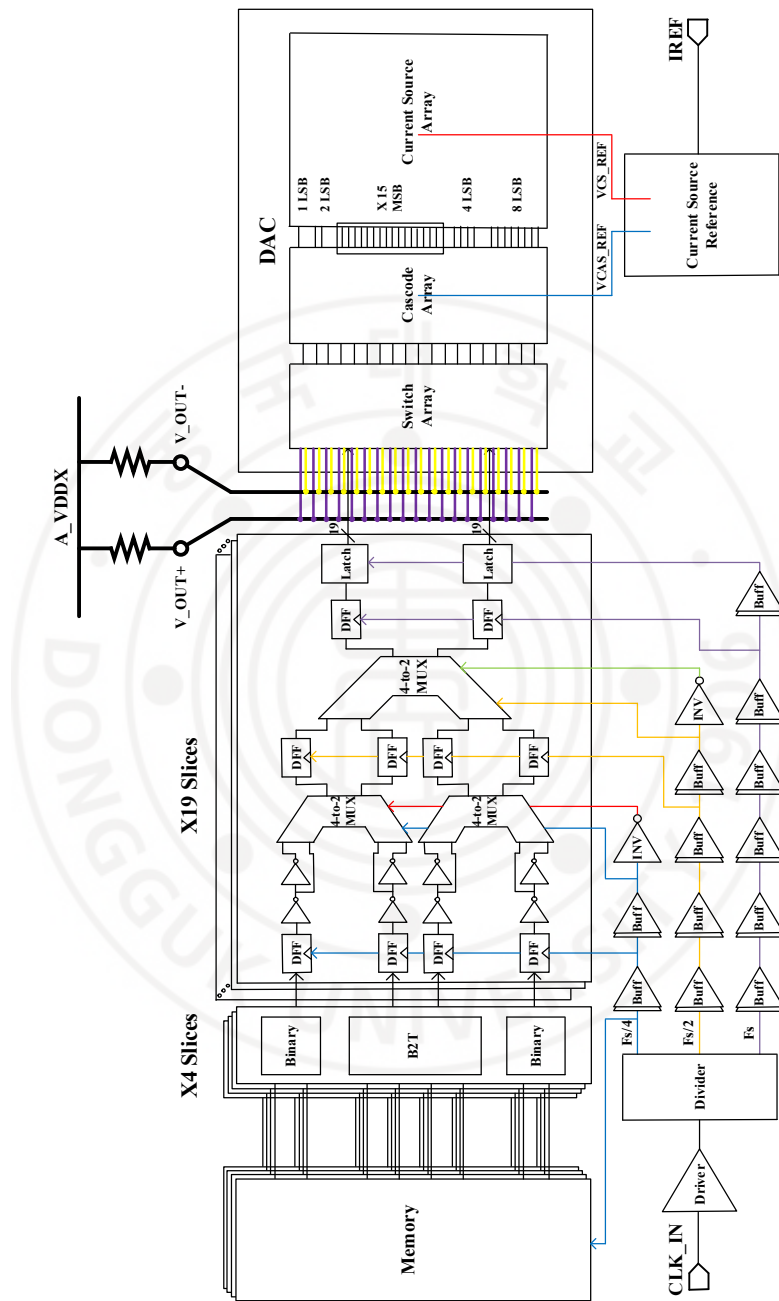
DAC

Current Source Array

Cascode Array

Switch Array

1 LSB
2 LSB
X 15 MSB
4 LSB
8 LSB

IREF

VCS_REF
VCAS_REF

Current Source Reference

A_VDDX

V_OUT-
V_OUT+

19
19

Latch
Latch

DFF
DFF

4-to-2 MUX

X19 Slices

DFF
DFF
DFF
DFF

4-to-2 MUX
4-to-2 MUX

DFF
DFF
DFF
DFF

INV
INV

Buff
Buff
Buff
Buff
Buff
Buff
Buff
Buff
Buff
Buff
Buff
Buff
Buff

X4 Slices

Binary
B2T
Binary

Fs/4
Fs/2
Fs

Divider

Driver

Memory

CLK_IN